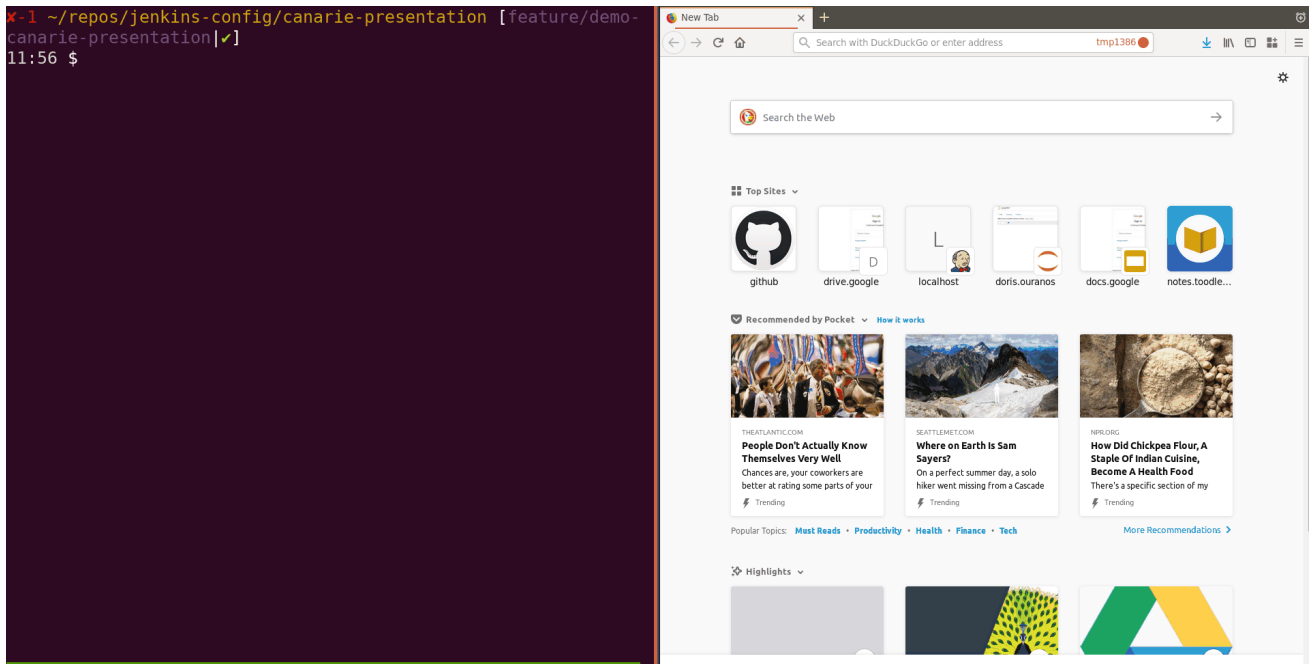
✘-1 ~/repos/jenkins-config/canarie-presentation [feature/demo-canarie-presentation|✔]
11:56 $

New Tab
Search with DuckDuckGo or enter address
tmp1386

Search the Web

Top Sites
github
drive.google
localhost
doris.ouranos
docs.google
notes.toodle...

Recommended by Pocket
How it works

THEATLANTIC.COM
People Don't Actually Know Themselves Very Well
Chances are, your coworkers are better at rating some parts of your
Trending

SEATTLEMET.COM
Where on Earth Is Sam Sayers?
On a perfect summer day, a solo hiker went missing from a Cascade
Trending

NPR.ORG
How Did Chickpea Flour, A Staple Of Indian Cuisine, Become A Health Food
There's a specific section of my
Trending

Popular Topics: Must Reads • Productivity • Health • Finance • Tech
More Recommendations

Highlights